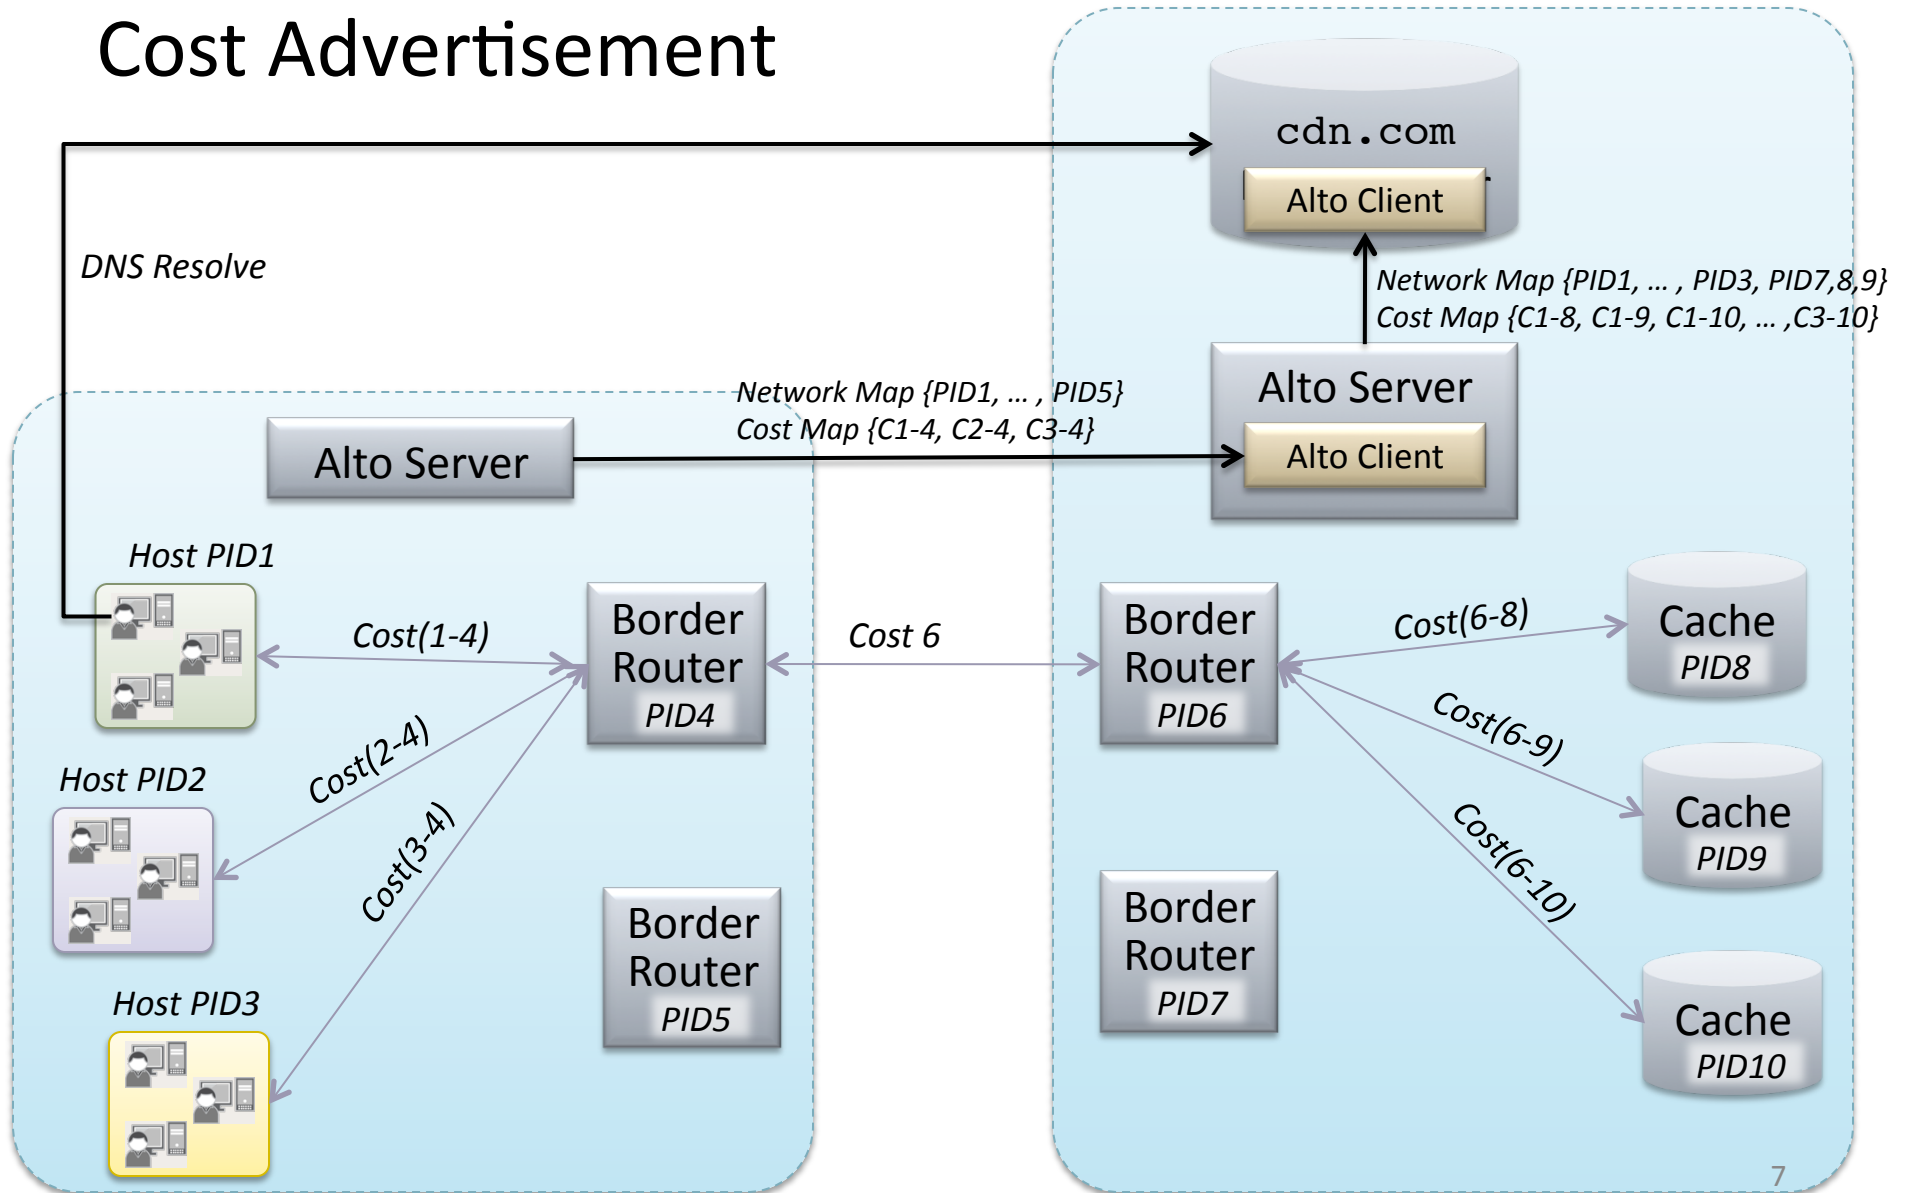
Cost Advertisement

cdn.com

Alto Client

DNS Resolve

Network Map {PID1, … , PID3, PID7,8,9}
Cost Map {C1-8, C1-9, C1-10, … ,C3-10}

Alto Server

Alto Client

Network Map {PID1, … , PID5}
Cost Map {C1-4, C2-4, C3-4}

Alto Server

Host PID1

Cost(1-4)

Border Router PID4

Cost 6

Border Router PID6

Cost(6-8)

Cache PID8

Cost(6-9)

Host PID2

Cost(2-4)

Cost(3-4)

Cache PID9

Cost(6-10)

Border Router PID5

Border Router PID7

Host PID3

Cache PID10

7